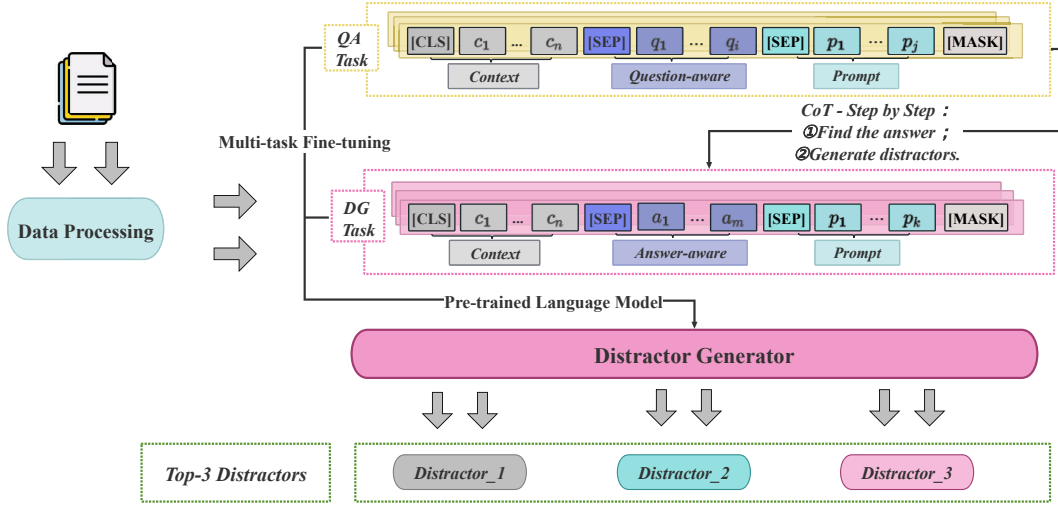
QA Task

[CLS] $c_1$ ... $c_n$ [SEP] $q_1$ ... $q_i$ [SEP] $p_1$ ... $p_j$ [MASK]

Context

Question-aware

Prompt

CoT - Step by Step：
①Find the answer；
②Generate distractors.

Multi-task Fine-tuning

Data Processing

DG Task

[CLS] $c_1$ ... $c_n$ [SEP] $a_1$ ... $a_m$ [SEP] $p_1$ ... $p_k$ [MASK]

Context

Answer-aware

Prompt

Pre-trained Language Model

Distractor Generator

Top-3 Distractors

Distractor_1

Distractor_2

Distractor_3